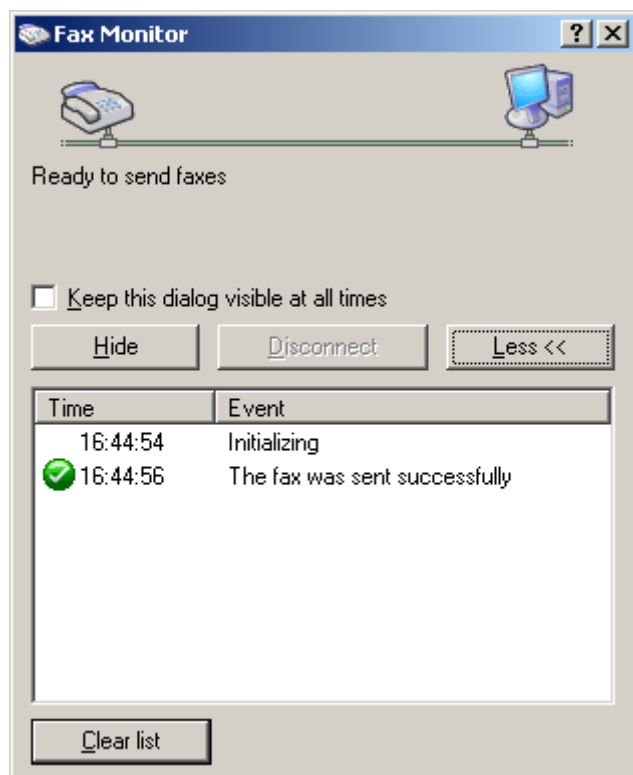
Fax Monitor

? X

Ready to send faxes

Keep this dialog visible at all times

Hide

Disconnect

Less <<

| Time | Event |
|---|---|
| 16:44:54 | Initializing |
| 16:44:56 | The fax was sent successfully |

Clear list